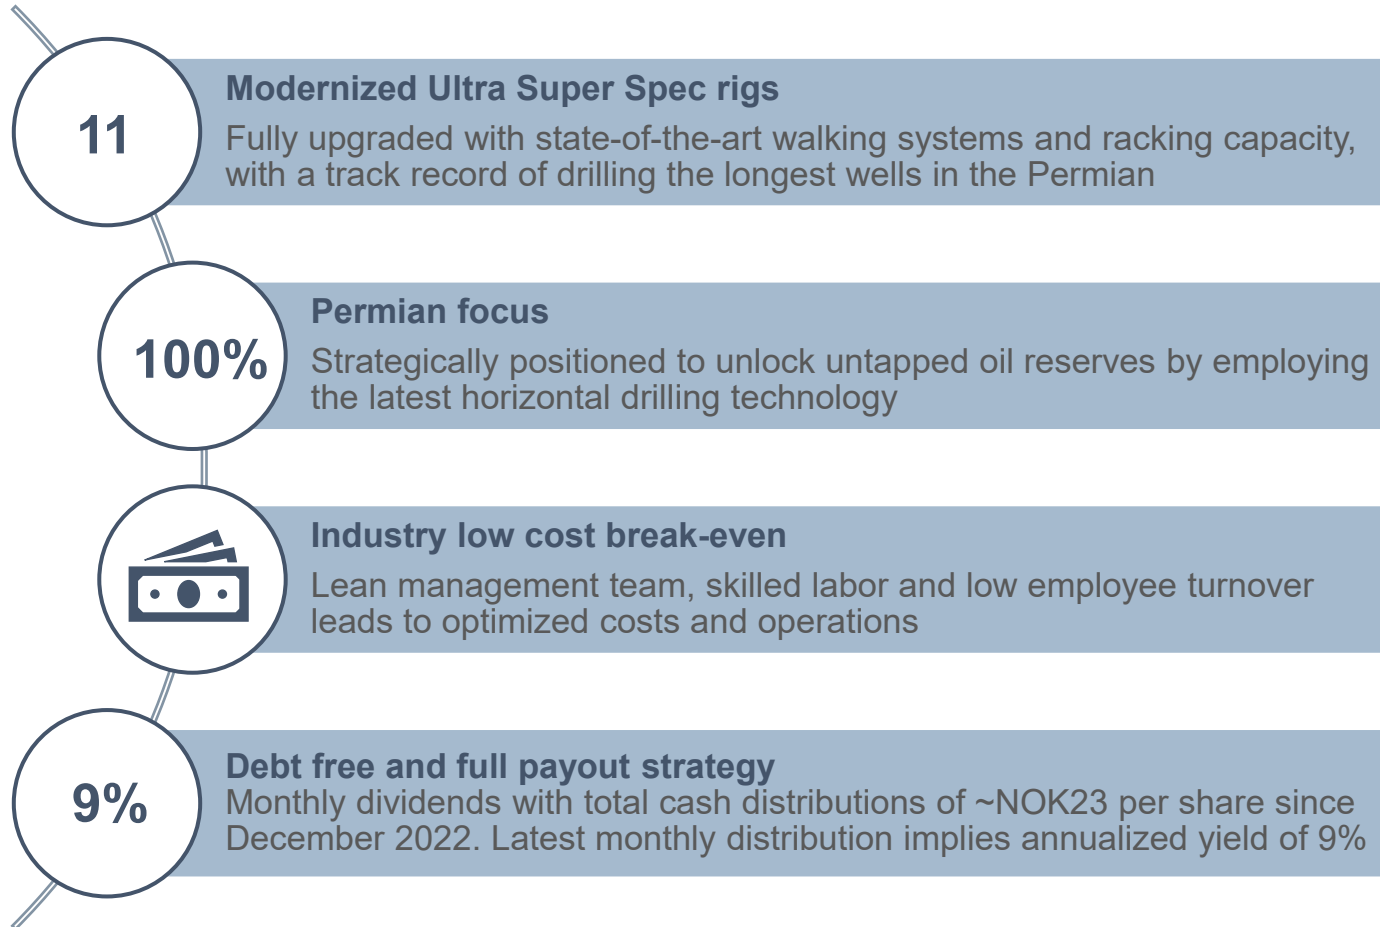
11

Modernized Ultra Super Spec rigs

Fully upgraded with state-of-the-art walking systems and racking capacity, with a track record of drilling the longest wells in the Permian

100%

Permian focus

Strategically positioned to unlock untapped oil reserves by employing the latest horizontal drilling technology

Industry low cost break-even

Lean management team, skilled labor and low employee turnover leads to optimized costs and operations

9%

Debt free and full payout strategy

Monthly dividends with total cash distributions of ~NOK23 per share since December 2022. Latest monthly distribution implies annualized yield of 9%